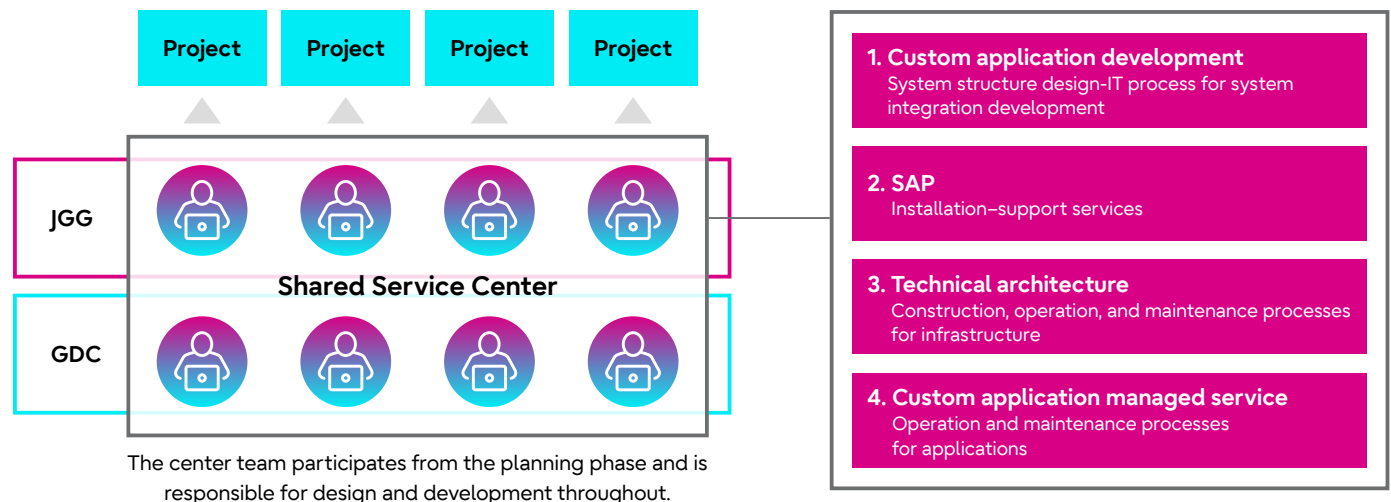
Project Project Project Project

JGG

Shared Service Center

GDC

The center team participates from the planning phase and is responsible for design and development throughout.

1. Custom application development
System structure design-IT process for system integration development

2. SAP
Installation–support services

3. Technical architecture
Construction, operation, and maintenance processes for infrastructure

4. Custom application managed service
Operation and maintenance processes for applications